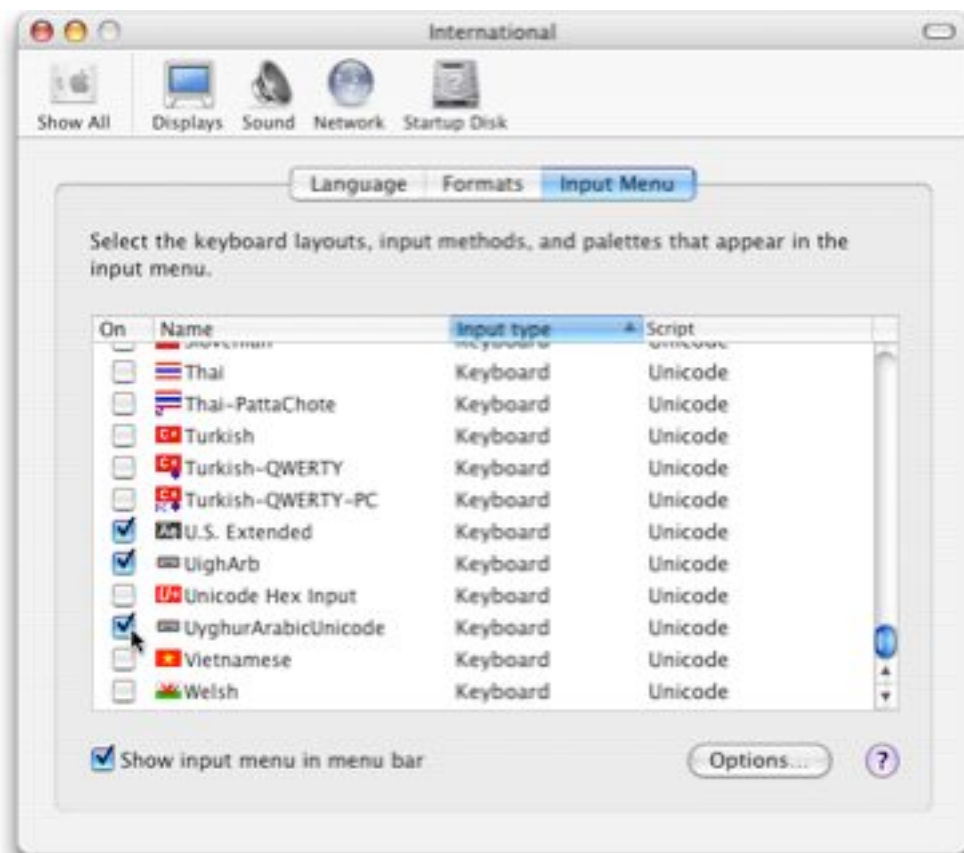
International

Show All Displays Sound Network Startup Disk

Language Formats Input Menu

Select the keyboard layouts, input methods, and palettes that appear in the input menu.

| On | Name | Input type | Script |
|---|---|---|---|
| | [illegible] | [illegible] | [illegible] |
| | Thai | Keyboard | Unicode |
| | Thai-PattaChote | Keyboard | Unicode |
| | Turkish | Keyboard | Unicode |
| | Turkish-QWERTY | Keyboard | Unicode |
| | Turkish-QWERTY-PC | Keyboard | Unicode |
| ✓ | U.S. Extended | Keyboard | Unicode |
| ✓ | UighArb | Keyboard | Unicode |
| | Unicode Hex Input | Keyboard | Unicode |
| ✓ | UyghurArabicUnicode | Keyboard | Unicode |
| | Vietnamese | Keyboard | Unicode |
| | Welsh | Keyboard | Unicode |

Show input menu in menu bar

Options...

?